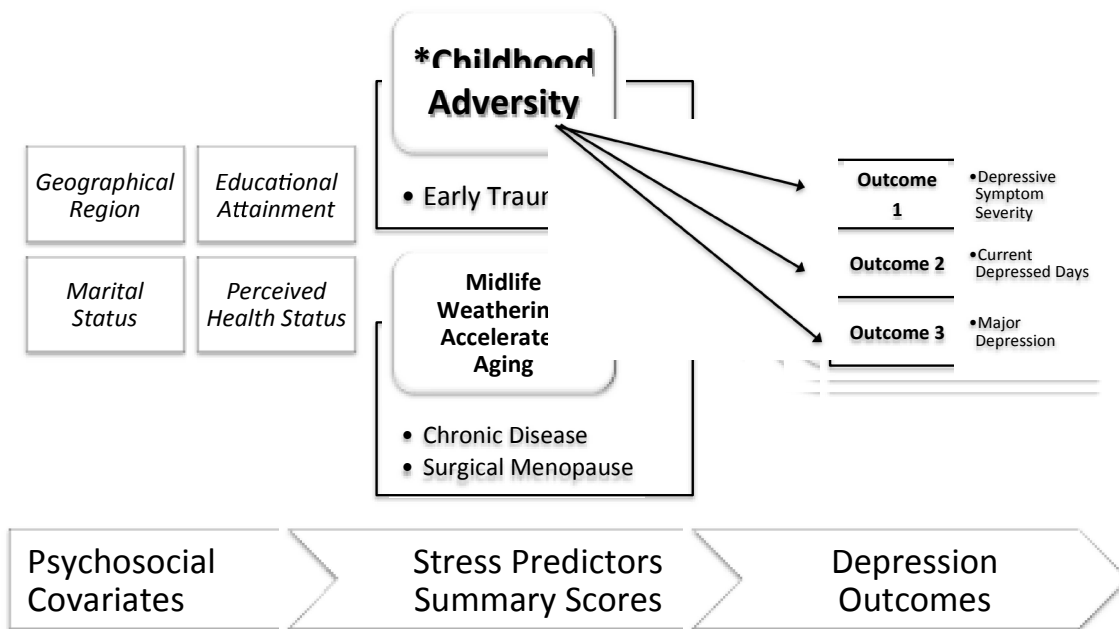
*Childhood Adversity

• Early Traum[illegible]

Geographical Region

Educational Attainment

Marital Status

Perceived Health Status

Midlife Weatherin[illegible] Accelerate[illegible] Aging

• Chronic Disease
• Surgical Menopause

Outcome 1

•Depressive Symptom Severity

Outcome 2

•Current Depressed Days

Outcome 3

•Major Depression

Psychosocial Covariates

Stress Predictors Summary Scores

Depression Outcomes